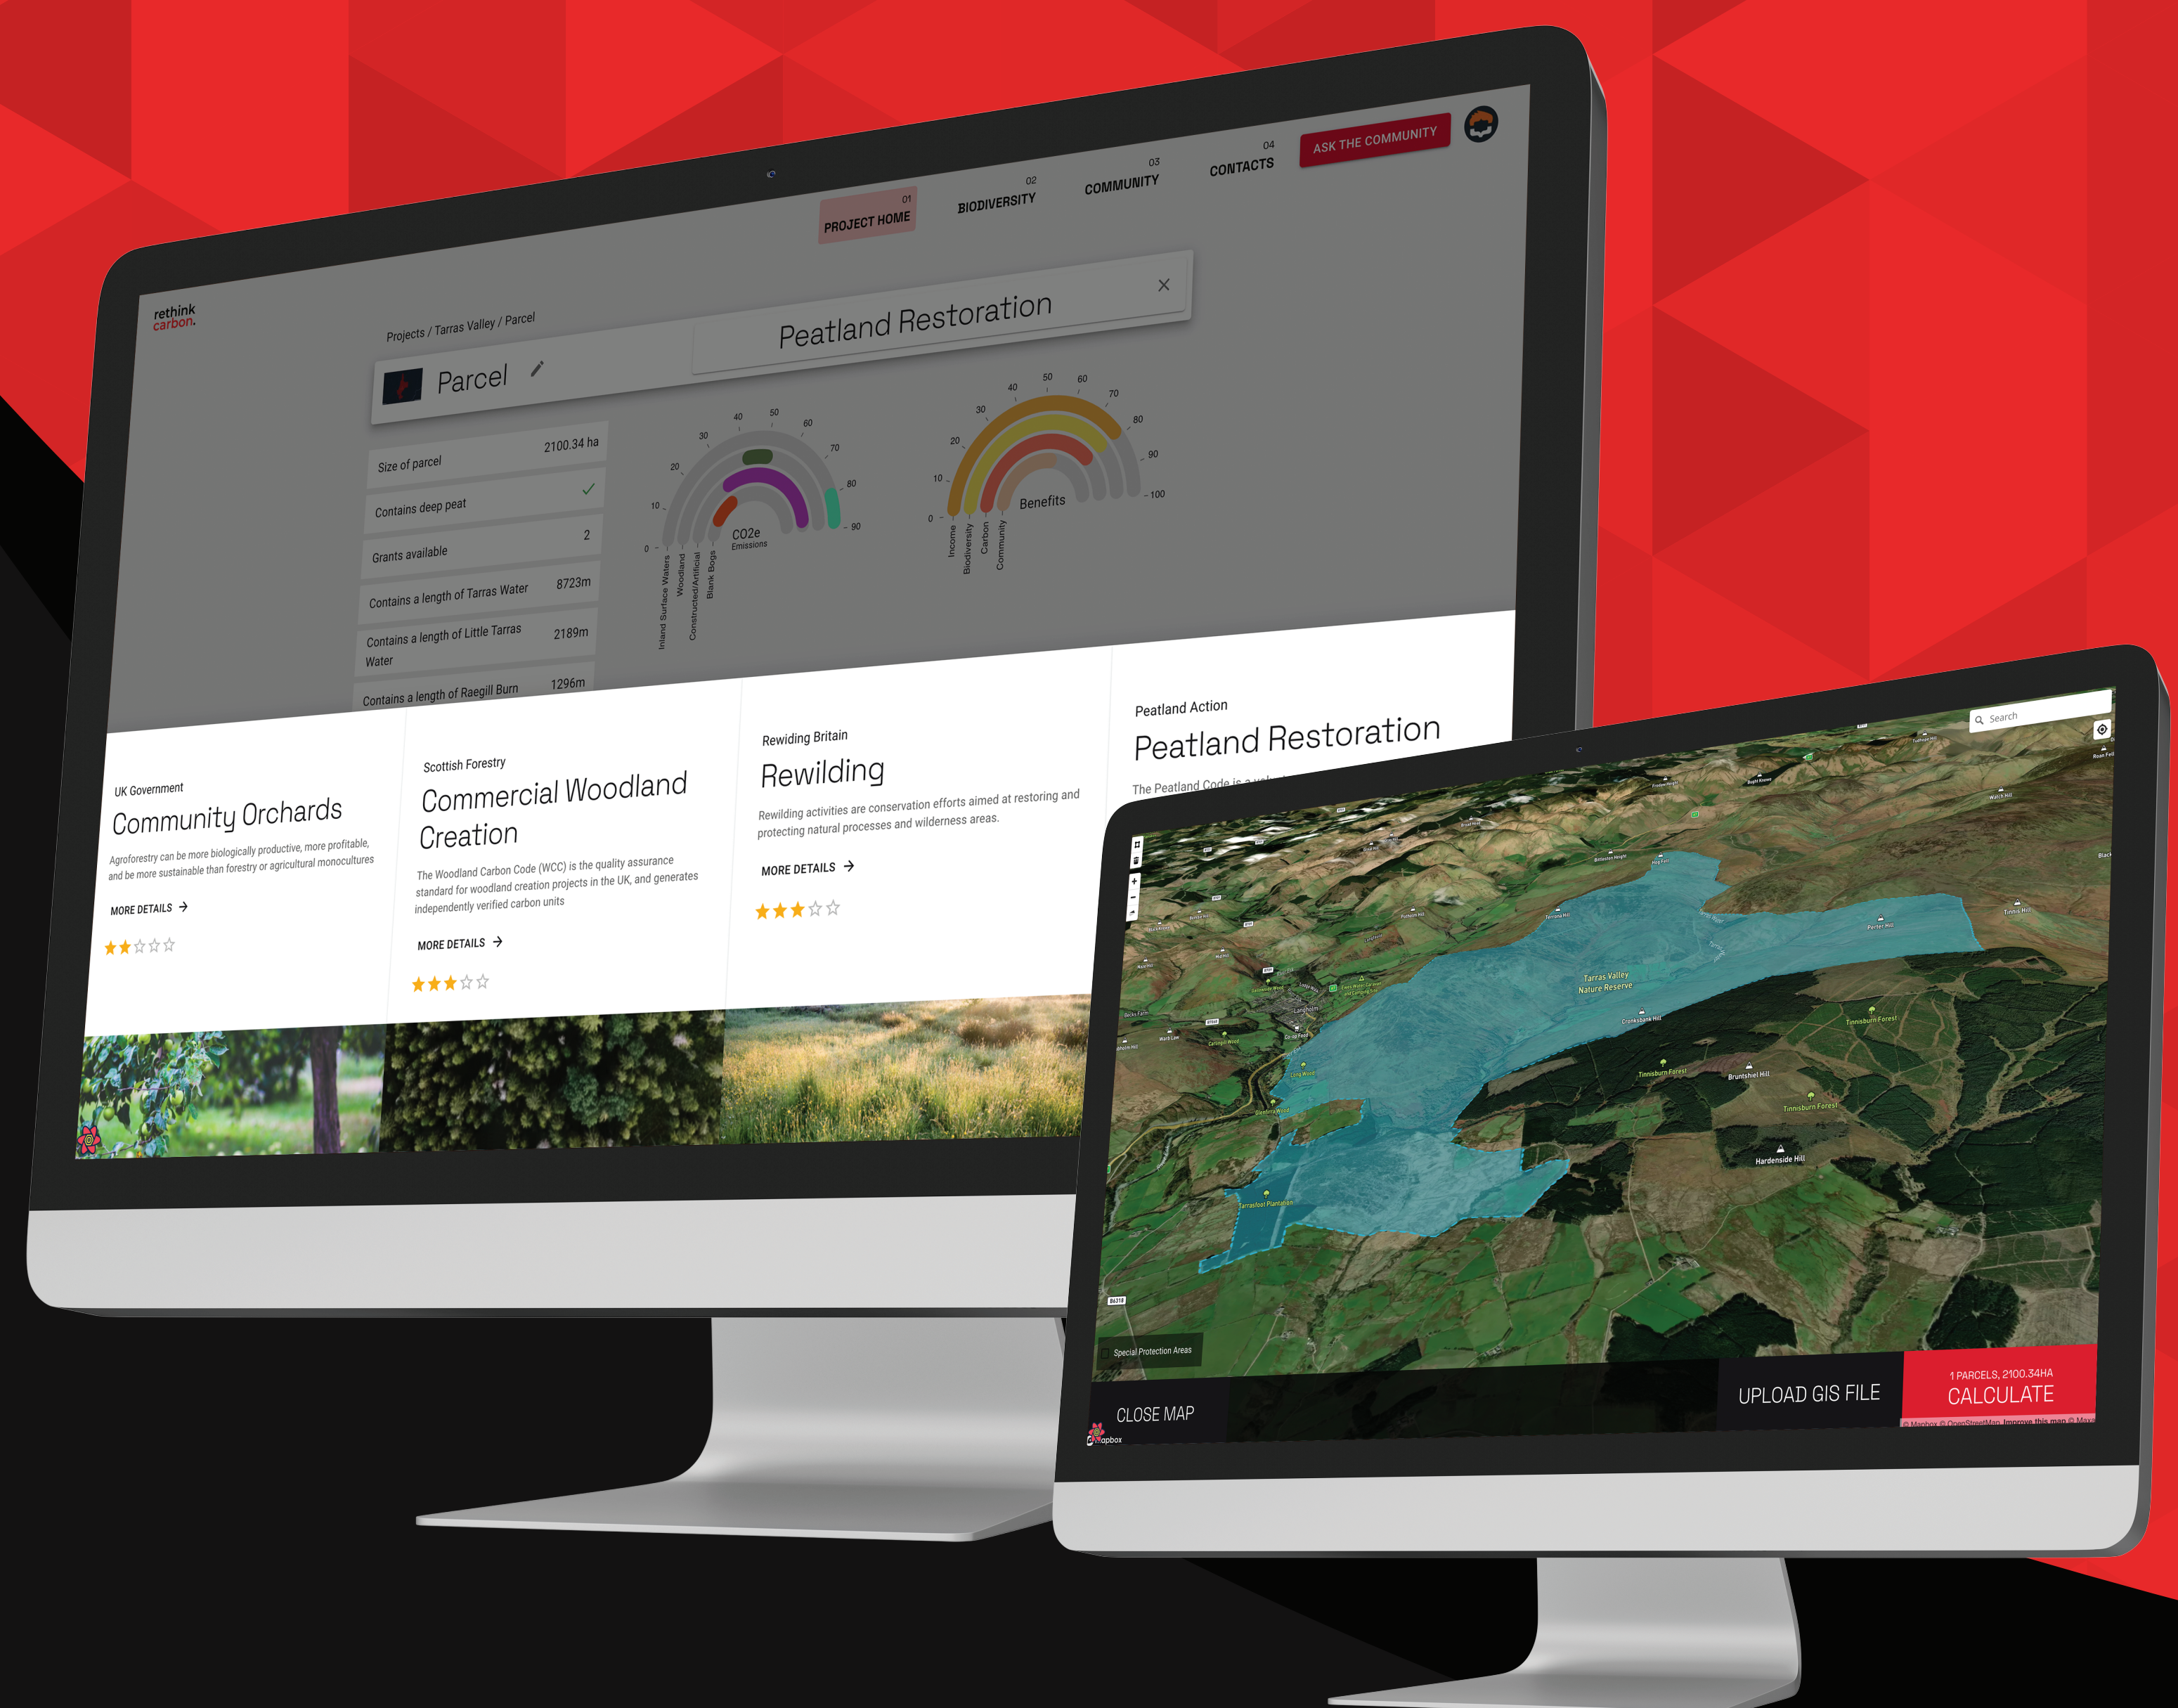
rethink carbon.

01 PROJECT HOME
02 BIODIVERSITY
03 COMMUNITY
04 CONTACTS
ASK THE COMMUNITY

Projects / Tarras Valley / Parcel

Parcel

Peatland Restoration

| Size of parcel | 2100.34 ha |
|---|---|
| Contains deep peat | ✓ |
| Grants available | 2 |
| Contains a length of Tarras Water | 8723m |
| Contains a length of Little Tarras Water | 2189m |
| Contains a length of Raegill Burn | 1296m |

0 10 20 30 40 50 60 70 80 90
CO2e Emissions
Inland Surface Waters
Woodland
Constructed/Artificial
Blank Bogs

0 10 20 30 40 50 60 70 80 90 100
Benefits
Income
Biodiversity
Carbon
Community

UK Government
Community Orchards
Agroforestry can be more biologically productive, more profitable, and be more sustainable than forestry or agricultural monocultures
MORE DETAILS

Scottish Forestry
Commercial Woodland Creation
The Woodland Carbon Code (WCC) is the quality assurance standard for woodland creation projects in the UK, and generates independently verified carbon units
MORE DETAILS

Rewiding Britain
Rewilding
Rewilding activities are conservation efforts aimed at restoring and protecting natural processes and wilderness areas.
MORE DETAILS

Peatland Action
Peatland Restoration
The Peatland Code is a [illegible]

Search
Tarras Valley Nature Reserve
Tinnisburn Forest
Bruntshiel Hill
Hardenside Hill
Tarrasfoot Plantation
Special Protection Areas
CLOSE MAP
UPLOAD GIS FILE
1 PARCELS, 2100.34HA
CALCULATE
© Mapbox © OpenStreetMap Improve this map
mapbox